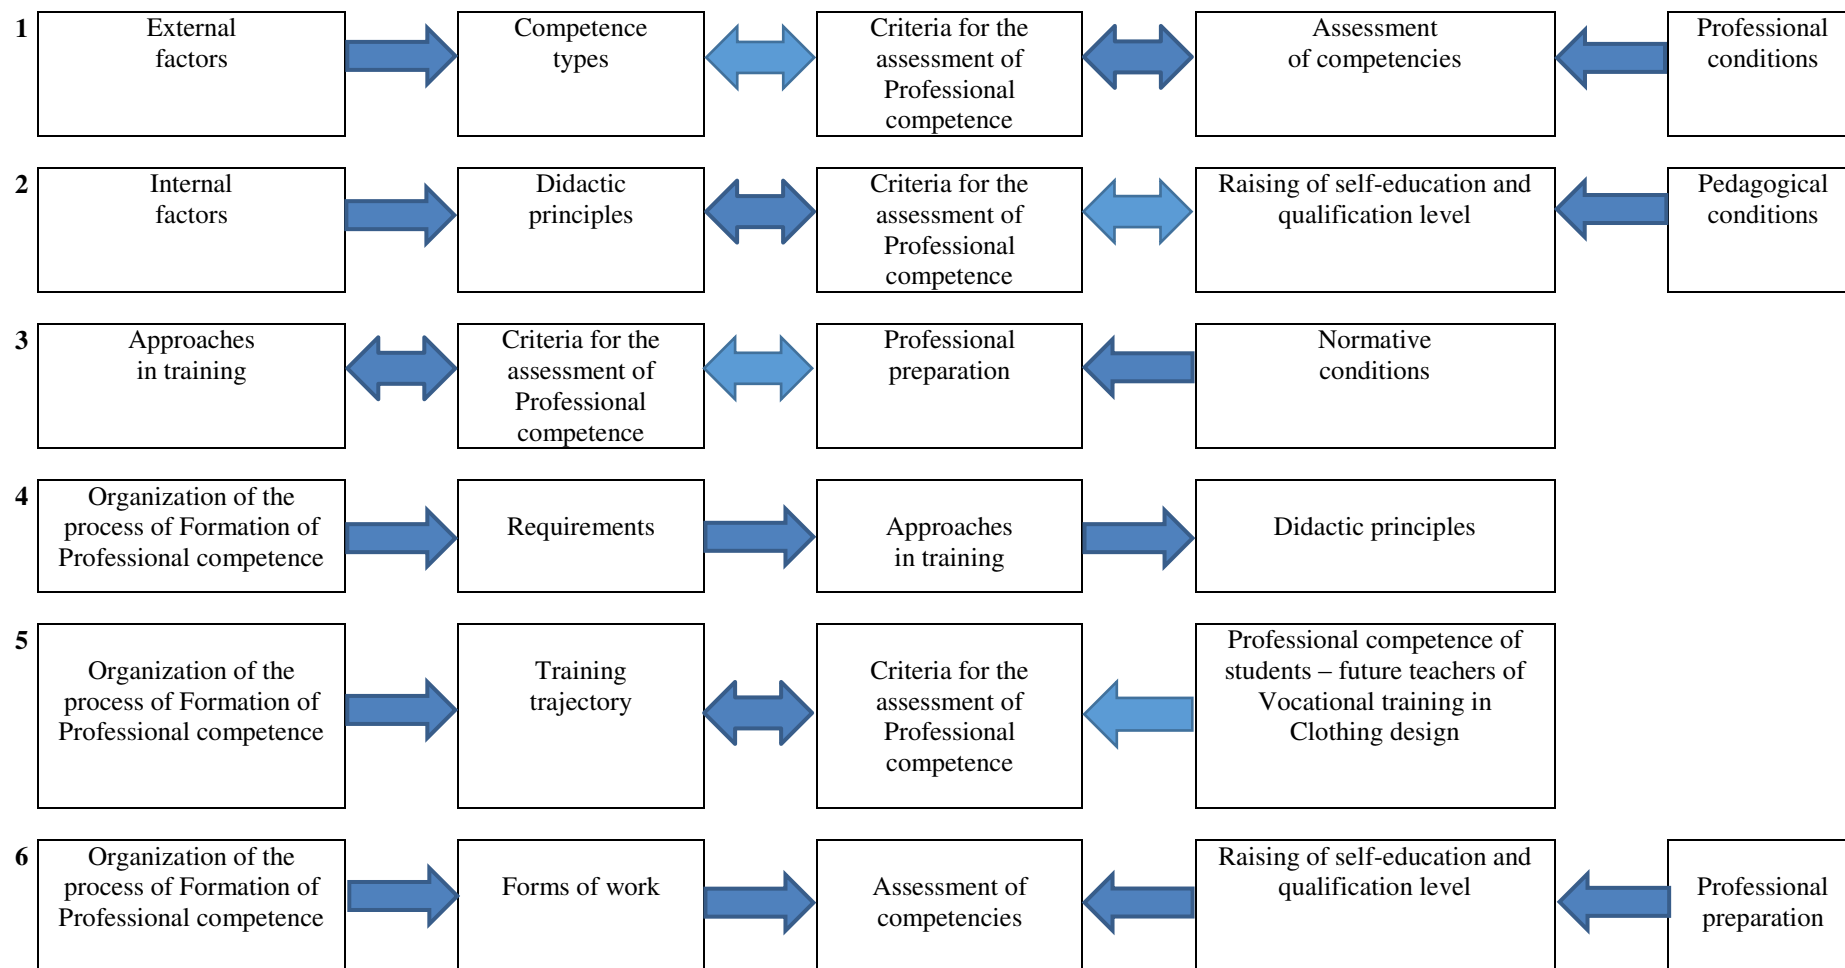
1 External factors

Competence types

Criteria for the assessment of Professional competence

Assessment of competencies

Professional conditions

2 Internal factors

Didactic principles

Criteria for the assessment of Professional competence

Raising of self-education and qualification level

Pedagogical conditions

3 Approaches in training

Criteria for the assessment of Professional competence

Professional preparation

Normative conditions

4 Organization of the process of Formation of Professional competence

Requirements

Approaches in training

Didactic principles

5 Organization of the process of Formation of Professional competence

Training trajectory

Criteria for the assessment of Professional competence

Professional competence of students – future teachers of Vocational training in Clothing design

6 Organization of the process of Formation of Professional competence

Forms of work

Assessment of competencies

Raising of self-education and qualification level

Professional preparation